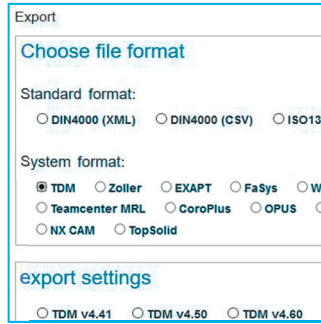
Export

Choose file format

Standard format:

DIN4000 (XML) DIN4000 (CSV) ISO13

System format:

TDM Zoller EXAPT FaSys W

Teamcenter MRL CoroPlus OPUS

NX CAM TopSolid

export settings

TDM v4.41 TDM v4.50 TDM v4.60